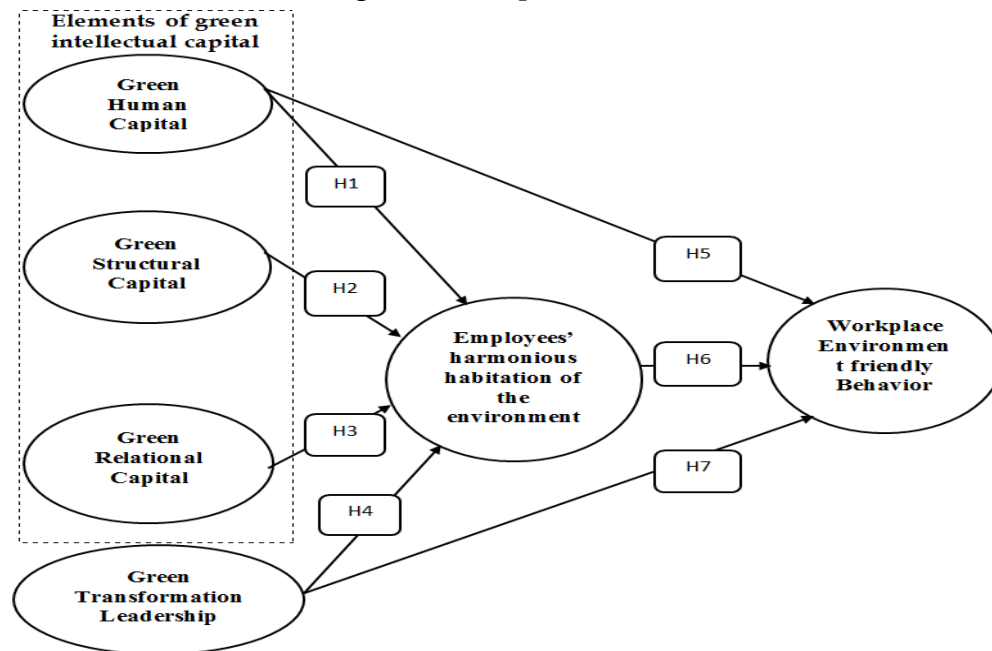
Elements of green intellectual capital

Green Human Capital

Green Structural Capital

Green Relational Capital

Green Transformation Leadership

H1

H2

H3

H4

H5

H6

H7

Employees' harmonious habitation of the environment

Workplace Environmen t friendly Behavior